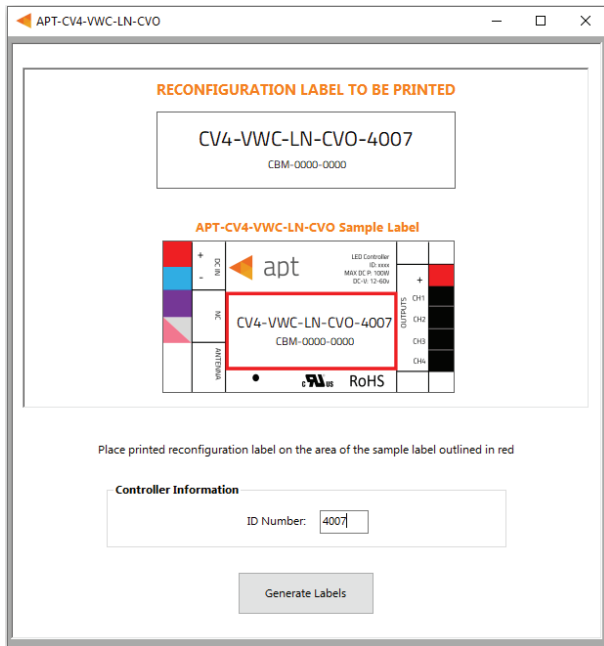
APT-CV4-VWC-LN-CVO

RECONFIGURATION LABEL TO BE PRINTED

CV4-VWC-LN-CVO-4007
CBM-0000-0000

APT-CV4-VWC-LN-CVO Sample Label

+
-
DC IN

NC

ANTENNA

apt

LED Controller
ID: xxxx
MAX DC P: 100W
DC-U: 12-60v

CV4-VWC-LN-CVO-4007
CBM-0000-0000

c UL us RoHS

OUTPUTS
+
CH1
CH2
CH3
CH4

Place printed reconfiguration label on the area of the sample label outlined in red

Controller Information

ID Number: 4007

Generate Labels